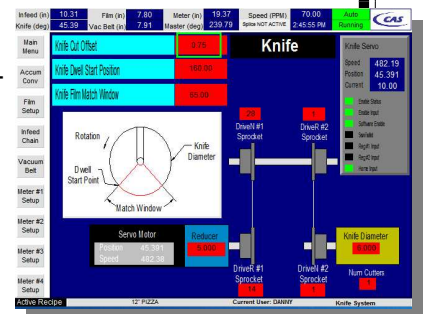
Infeed (in) 10.31 Film (in) 7.80 Meter (in) 19.37 Speed (PPM) 70.00 Auto
Knife (deg) 45.39 Vac Belt (in) 7.91 Master (deg) 239.79 Splice NOT ACTIVE 2:45:55 PM Running

CAS

Main Menu
Accum Conv
Film Setup
Infeed Chain
Vacuum Belt
Meter #1 Setup
Meter #2 Setup
Meter #3 Setup
Meter #4 Setup

Knife Cut Offset 0.75
Knife Dwell Start Position 180.00
Knife Film Match Window 65.00

Knife

Knife Servo
Speed 482.19
Position 45.391
Current 10.00

Enable Status
Enable Input
Software Enable
Test Input
Reg#1 Input
Reg#2 Input
Home Input

Rotation
Knife Diameter
Dwell Start Point
Match Window

DriveN #1 Sprocket
DriveR #2 Sprocket

Servo Motor
Position 45.391
Speed 482.38

Reducer
5.000

DriveR #1 Sprocket
DriveN #2 Sprocket

Knife Diameter
6.000

Num Cutters
1

Active Recipe 12" PIZZA Current User: DANNY Knife System